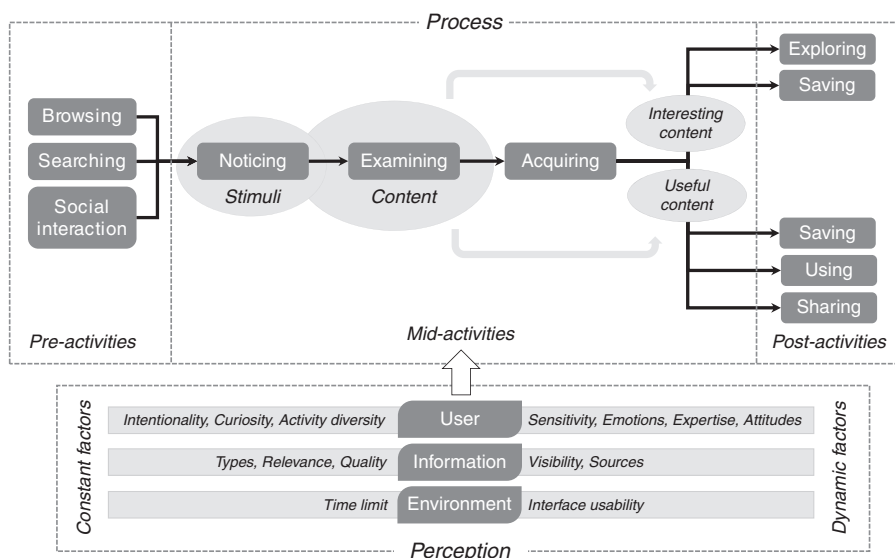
Process

Browsing
Searching
Social interaction

Noticing
Stimuli

Examining
Content

Acquiring

Interesting content
Useful content

Exploring
Saving

Saving
Using
Sharing

Pre-activities
Mid-activities
Post-activities

Constant factors

Intentionality, Curiosity, Activity diversity
User
Sensitivity, Emotions, Expertise, Attitudes

Types, Relevance, Quality
Information
Visibility, Sources

Time limit
Environment
Interface usability

Dynamic factors

Perception